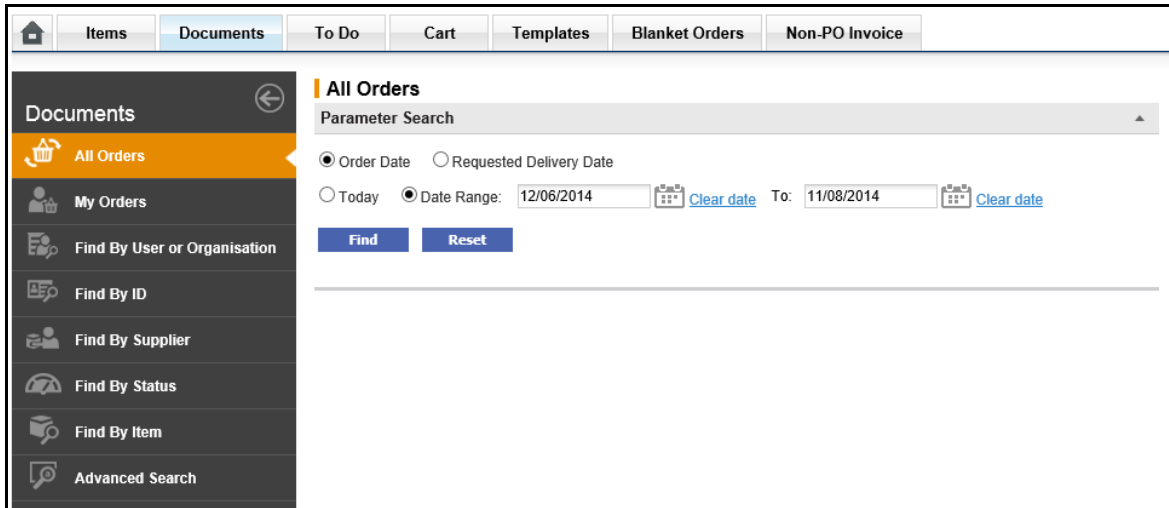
Items | Documents | To Do | Cart | Templates | Blanket Orders | Non-PO Invoice

Documents

All Orders
My Orders
Find By User or Organisation
Find By ID
Find By Supplier
Find By Status
Find By Item
Advanced Search

All Orders

Parameter Search

Order Date  Requested Delivery Date

Today  Date Range: 12/06/2014 Clear date To: 11/08/2014 Clear date

Find  Reset